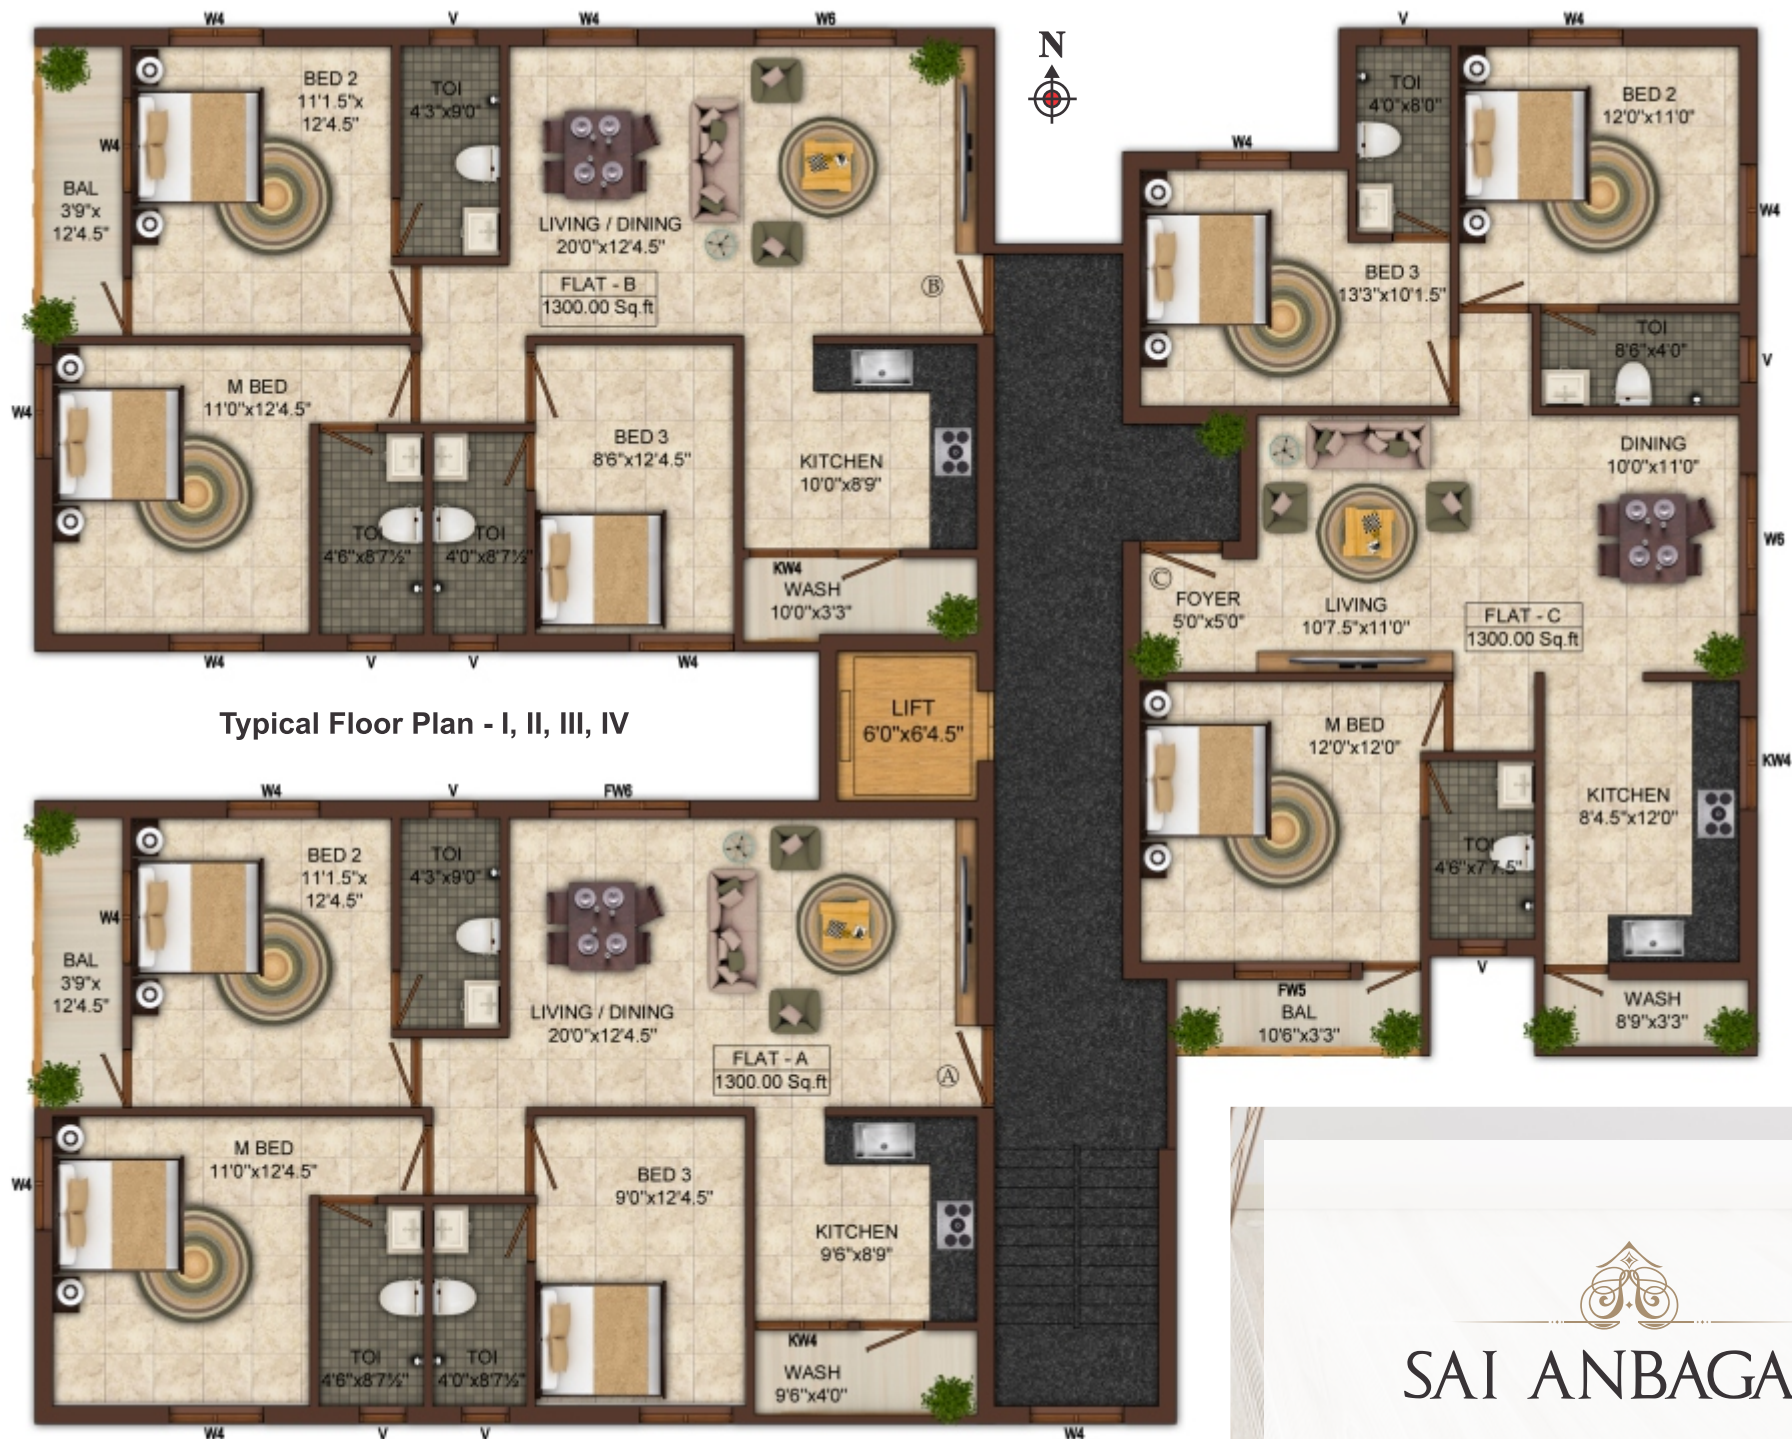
W4 V W4 W6

BED 2
11'1.5"x
12'4.5"

TOI
4'3"x9'0"

W4

BAL
3'9"x
12'4.5"

LIVING / DINING
20'0"x12'4.5"

FLAT - B
1300.00 Sq.ft

B

W4

M BED
11'0"x12'4.5"

BED 3
8'6"x12'4.5"

KITCHEN
10'0"x8'9"

TOI
4'6"x8'7½"

TOI
4'0"x8'7½"

KW4
WASH
10'0"x3'3"

W4 V V W4

N

V W4

TOI
4'0"x8'0"

BED 2
12'0"x11'0"

W4

W4

BED 3
13'3"x10'1.5"

TOI
8'6"x4'0"

V

DINING
10'0"x11'0"

W6

C
FOYER
5'0"x5'0"

LIVING
10'7.5"x11'0"

FLAT - C
1300.00 Sq.ft

Typical Floor Plan - I, II, III, IV

LIFT
6'0"x6'4.5"

M BED
12'0"x12'0"

KW4

KITCHEN
8'4.5"x12'0"

TOI
4'6"x7'7.5"

V

FW5
BAL
10'6"x3'3"

WASH
8'9"x3'3"

W4 V FW6

BED 2
11'1.5"x
12'4.5"

TOI
4'3"x9'0"

W4

BAL
3'9"x
12'4.5"

LIVING / DINING
20'0"x12'4.5"

FLAT - A
1300.00 Sq.ft

A

M BED
11'0"x12'4.5"

W4

BED 3
9'0"x12'4.5"

KITCHEN
9'6"x8'9"

TOI
4'6"x8'7½"

TOI
4'0"x8'7½"

KW4
WASH
9'6"x4'0"

W4 V V W4

SAI ANBAGA